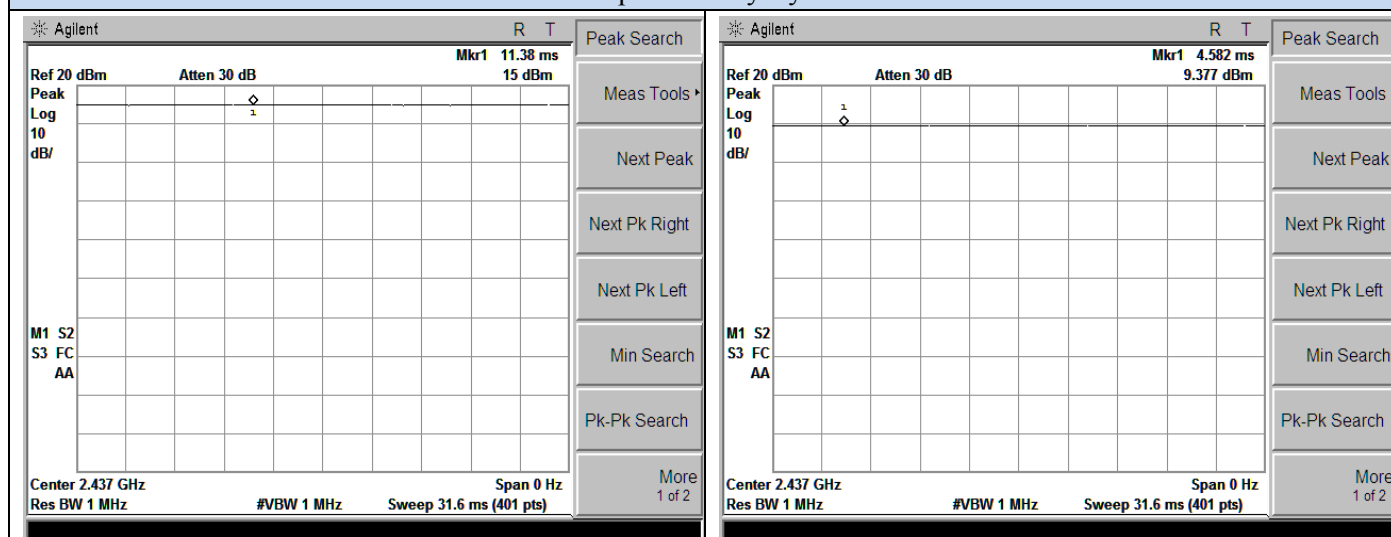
Agilent R T

Mkr1 11.38 ms
Ref 20 dBm Atten 30 dB 15 dBm
Peak
Log
10
dB/

1

M1 S2
S3 FC
AA

Center 2.437 GHz Span 0 Hz
Res BW 1 MHz #VBW 1 MHz Sweep 31.6 ms (401 pts)

Peak Search
Meas Tools
Next Peak
Next Pk Right
Next Pk Left
Min Search
Pk-Pk Search
More
1 of 2

Agilent R T

Mkr1 4.582 ms
Ref 20 dBm Atten 30 dB 9.377 dBm
Peak
Log
10
dB/

1

M1 S2
S3 FC
AA

Center 2.437 GHz Span 0 Hz
Res BW 1 MHz #VBW 1 MHz Sweep 31.6 ms (401 pts)

Peak Search
Meas Tools
Next Peak
Next Pk Right
Next Pk Left
Min Search
Pk-Pk Search
More
1 of 2